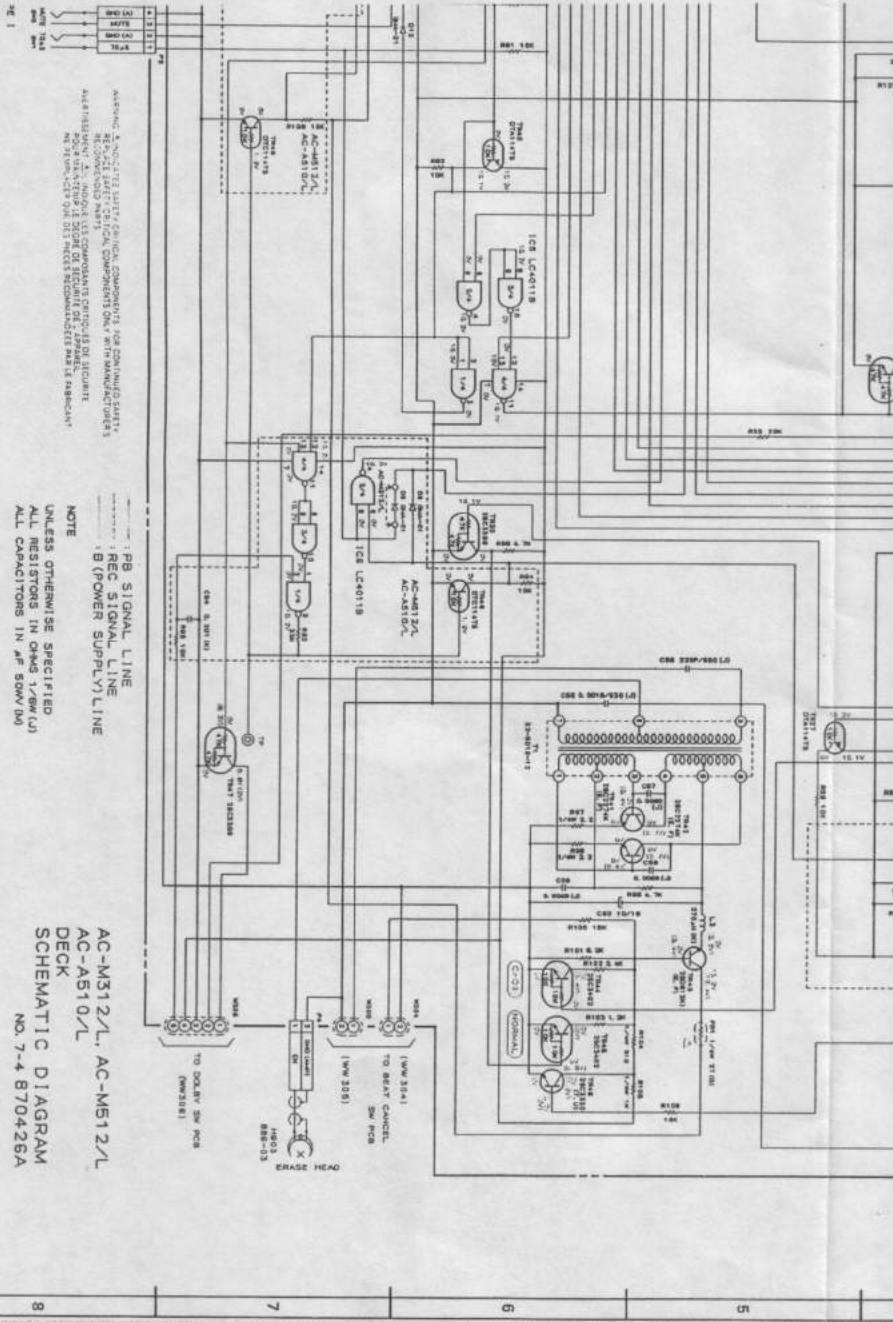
WARNING: ⚠ INDICATE SAFETY-CRITICAL COMPONENTS. FOR CONTINUED SAFETY, REPLACE SAFETY-CRITICAL COMPONENTS ONLY WITH MANUFACTURER'S RECOMMENDED PARTS.

AVERTISSEMENT: ⚠ INDIQUE LES COMPOSANTS CRITIQUES DE SECURITE. POUR MAINTENIR LE DEGRE DE SECURITE DE L'APPAREIL, NE REMPLACER QUE DES PIECES RECOMMANDEES PAR LE FABRICANT.

: PB SIGNAL LINE
: REC SIGNAL LINE
: B (POWER SUPPLY) LINE

NOTE
UNLESS OTHERWISE SPECIFIED
ALL RESISTORS IN OHMS 1/8W (J)
ALL CAPACITORS IN μF 50WV (M)

AC-M312/L, AC-M512/L
AC-A510/L
DECK
SCHEMATIC DIAGRAM
NO. 7-4 870426A

AC-M512/L
AC-A510/L
IC8 LC4011B
IC8 LC4011B
AC-M512/L
AC-A510/L
TR33 2SC536
TR48 DTA114YS
TR47 2SC3300
TR42 DTA114YS
T1 S3-5010-1
C55 0.0015/630 (J)
C56 220P/500 (J)
R81 10K
R83 10K
R15 10K
R90 4.7K
R91 10K
R95 10K
R96 4.7K
R100 10K
R101 8.2K
R102 2.4K
R103 1.2K
R105 10K
C58 0.0039 (J)
C60 10/16
C64 0.1
L3 270μH
C-03
NORMAL
TO BEAT CANCEL SW PCB
(WW 304)
(WW 305)
TO DOLBY SW PCB
(WW308)
H903
ERASE HEAD
BND (A)
MUTE
BND (A)
TRA
TP
8
7
6
5